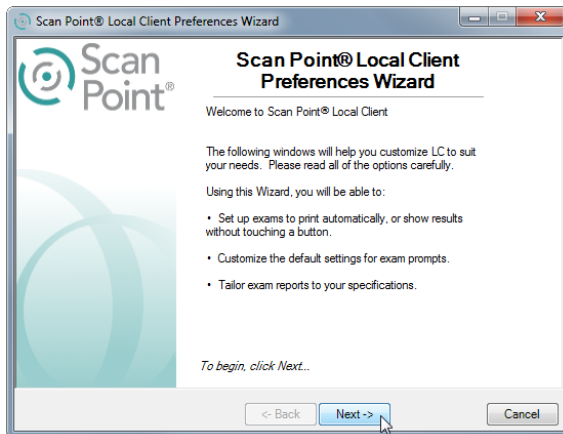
Scan Point® Local Client Preferences Wizard

Scan Point®

Scan Point® Local Client Preferences Wizard

Welcome to Scan Point® Local Client

The following windows will help you customize LC to suit your needs. Please read all of the options carefully.

Using this Wizard, you will be able to:

• Set up exams to print automatically, or show results without touching a button.

• Customize the default settings for exam prompts.

• Tailor exam reports to your specifications.

To begin, click Next...

<- Back

Next ->

Cancel